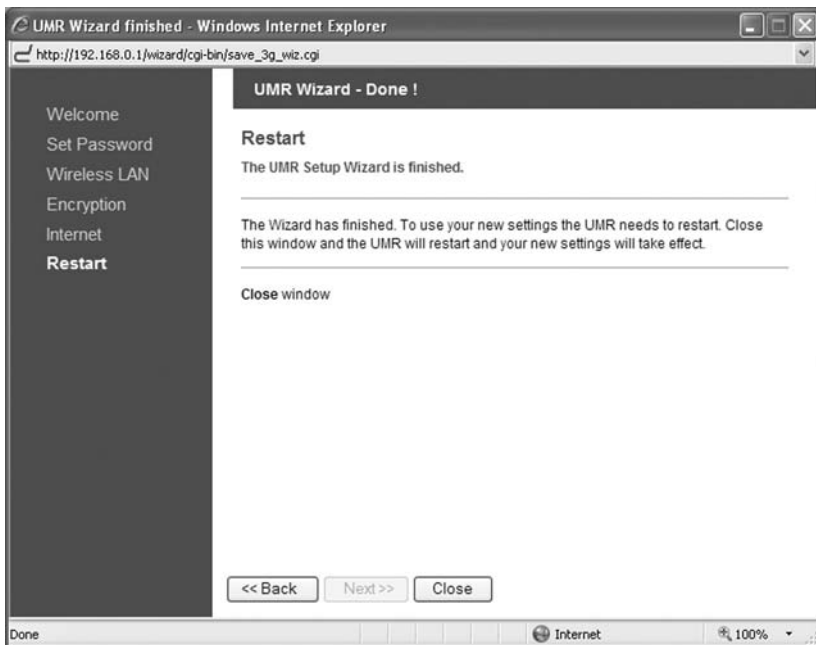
UMR Wizard finished - Windows Internet Explorer

http://192.168.0.1/wizard/cgi-bin/save_3g_wiz.cgi

Welcome
Set Password
Wireless LAN
Encryption
Internet
Restart

UMR Wizard - Done !

Restart

The UMR Setup Wizard is finished.

The Wizard has finished. To use your new settings the UMR needs to restart. Close this window and the UMR will restart and your new settings will take effect.

Close window

<< Back Next>> Close

Done

Internet

100%